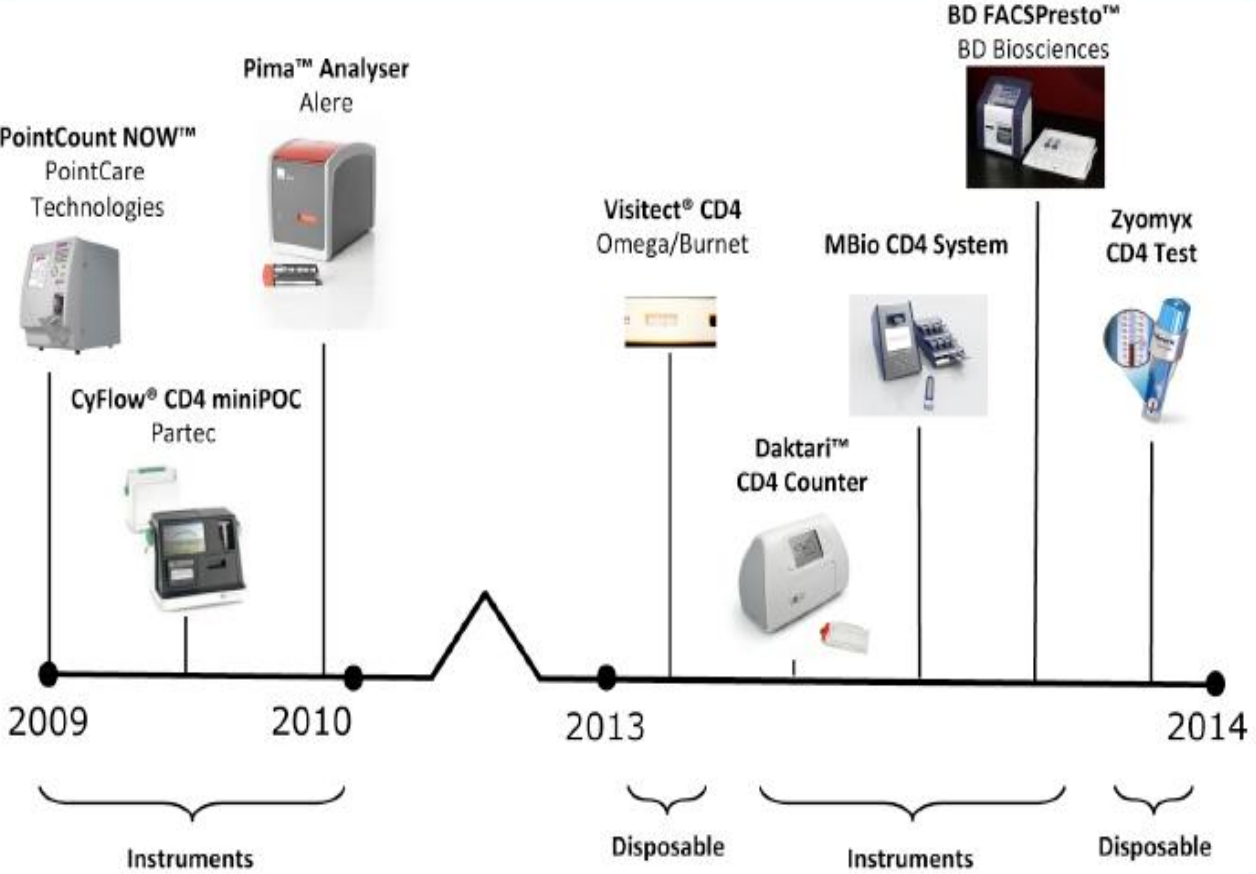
BD FACSPresto™
BD Biosciences

Pima™ Analyser
Alere

PointCount NOW™
PointCare Technologies

Visitect® CD4
Omega/Burnet

MBio CD4 System

Zyomyx CD4 Test

CyFlow® CD4 miniPOC
Partec

Daktari™ CD4 Counter

2009

2010

2013

2014

Instruments

Disposable

Instruments

Disposable